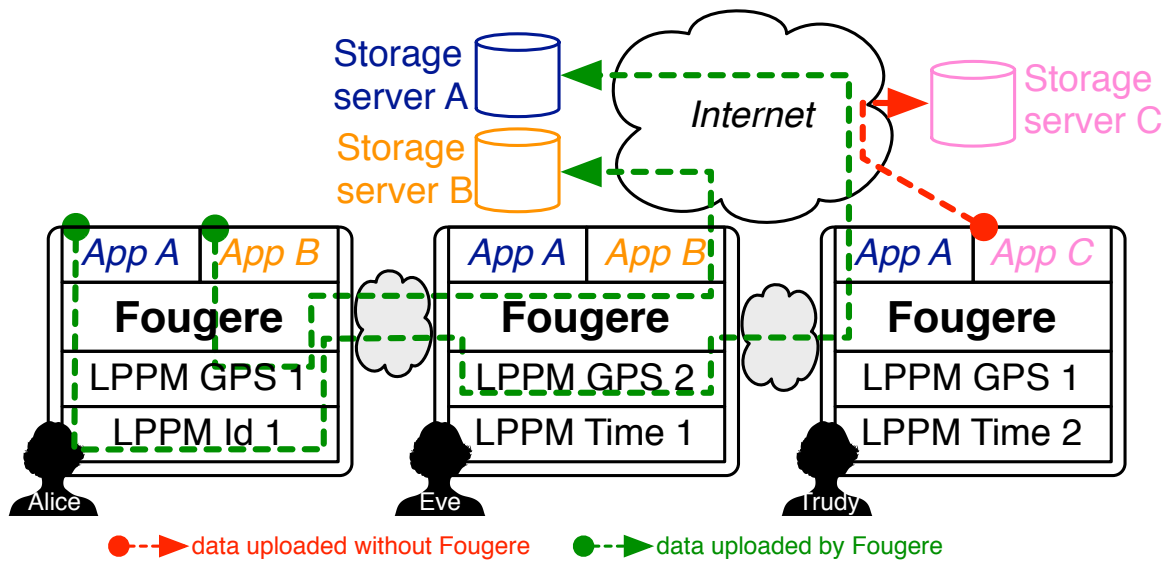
Storage server A

Internet

Storage server C

Storage server B

App A
App B
Fougere
LPPM GPS 1
LPPM Id 1

App A
App B
Fougere
LPPM GPS 2
LPPM Time 1

App A
App C
Fougere
LPPM GPS 1
LPPM Time 2

Alice
Eve
Trudy

data uploaded without Fougere
data uploaded by Fougere